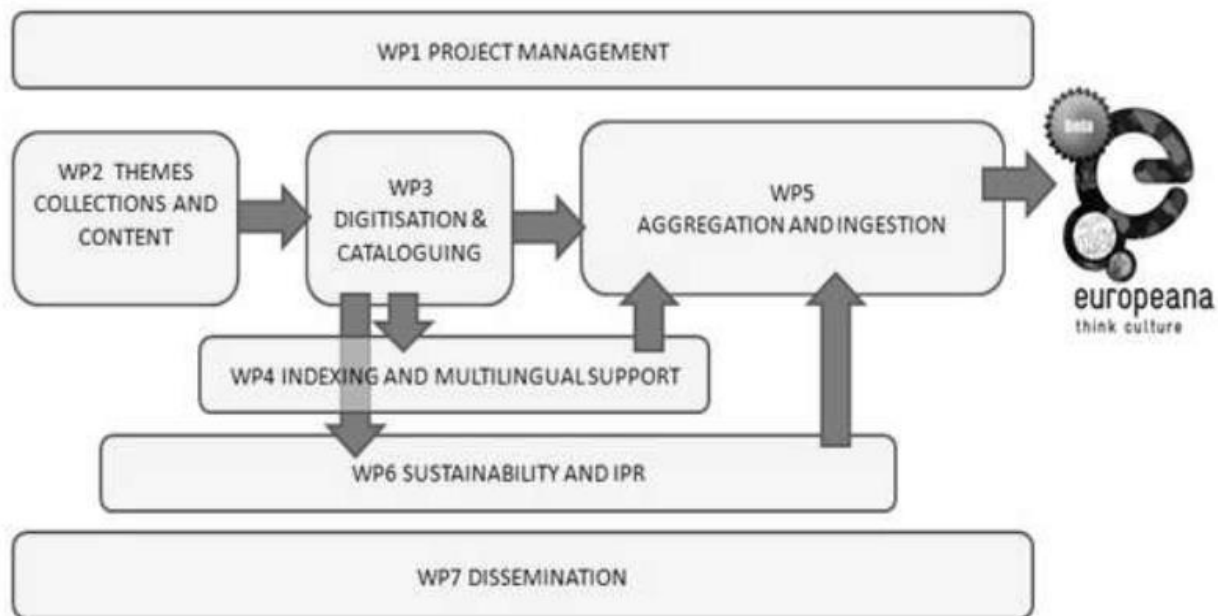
WP1 PROJECT MANAGEMENT

WP2 THEMES COLLECTIONS AND CONTENT

WP3 DIGITISATION & CATALOGUING

WP5 AGGREGATION AND INGESTION

beta

europeana
think culture

WP4 INDEXING AND MULTILINGUAL SUPPORT

WP6 SUSTAINABILITY AND IPR

WP7 DISSEMINATION